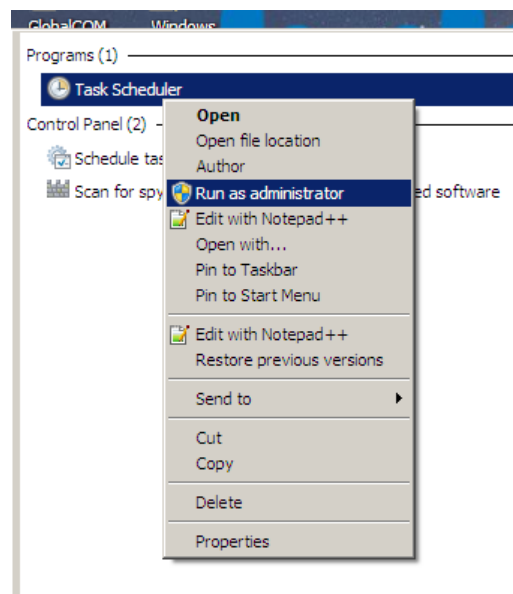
GlobalCOM Windows

Programs (1)

Task Scheduler

Control Panel (2)

Schedule tas

Scan for spy

ed software

Open
Open file location
Author
Run as administrator
Edit with Notepad++
Open with...
Pin to Taskbar
Pin to Start Menu
Edit with Notepad++
Restore previous versions
Send to
Cut
Copy
Delete
Properties